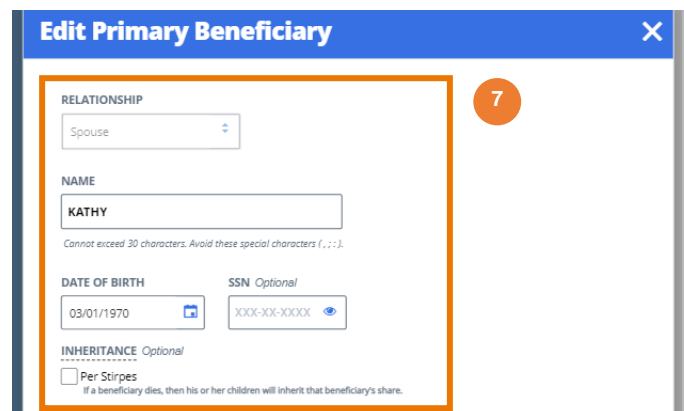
Edit Primary Beneficiary

7

RELATIONSHIP

Spouse

NAME

KATHY

Cannot exceed 30 characters. Avoid these special characters ( , ; : ).

DATE OF BIRTH

03/01/1970

SSN Optional

XXX-XX-XXXX

INHERITANCE Optional

Per Stirpes

If a beneficiary dies, then his or her children will inherit that beneficiary's share.